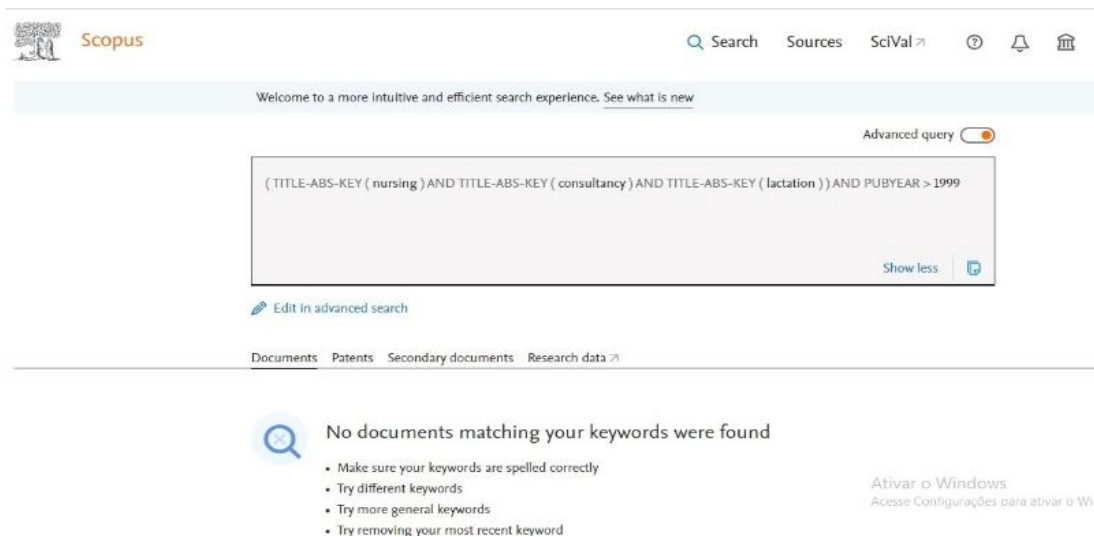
Scopus

Search Sources SciVal ↗

Welcome to a more intuitive and efficient search experience. See what is new

Advanced query

( TITLE-ABS-KEY ( nursing ) AND TITLE-ABS-KEY ( consultancy ) AND TITLE-ABS-KEY ( lactation ) ) AND PUBYEAR > 1999

Show less

Edit in advanced search

Documents Patents Secondary documents Research data ↗

No documents matching your keywords were found

- Make sure your keywords are spelled correctly
- Try different keywords
- Try more general keywords
- Try removing your most recent keyword

Ativar o Windows
Acesse Configurações para ativar o W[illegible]